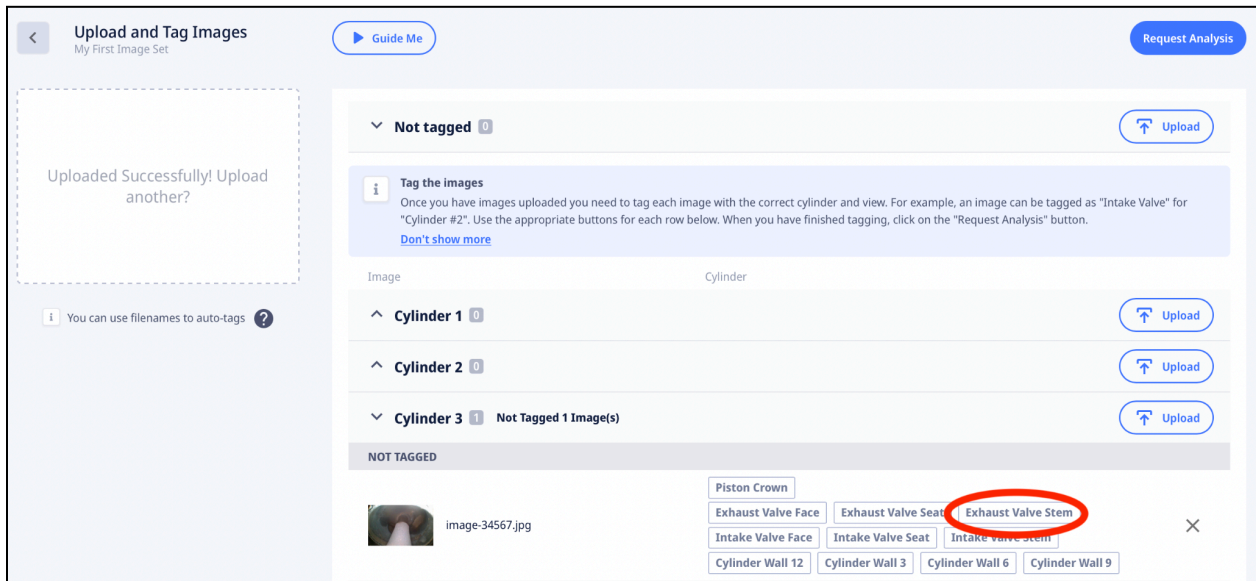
Upload and Tag Images
My First Image Set

Guide Me

Request Analysis

Uploaded Successfully! Upload another?

i You can use filenames to auto-tags ?

Not tagged 0

Upload

i Tag the images
Once you have images uploaded you need to tag each image with the correct cylinder and view. For example, an image can be tagged as "Intake Valve" for "Cylinder #2". Use the appropriate buttons for each row below. When you have finished tagging, click on the "Request Analysis" button.
Don't show more

Image
Cylinder

Cylinder 1 0
Upload

Cylinder 2 0
Upload

Cylinder 3 1 Not Tagged 1 Image(s)
Upload

NOT TAGGED

image-34567.jpg

Piston Crown
Exhaust Valve Face
Exhaust Valve Seat
Exhaust Valve Stem
Intake Valve Face
Intake Valve Seat
Intake Valve Stem
Cylinder Wall 12
Cylinder Wall 3
Cylinder Wall 6
Cylinder Wall 9

×